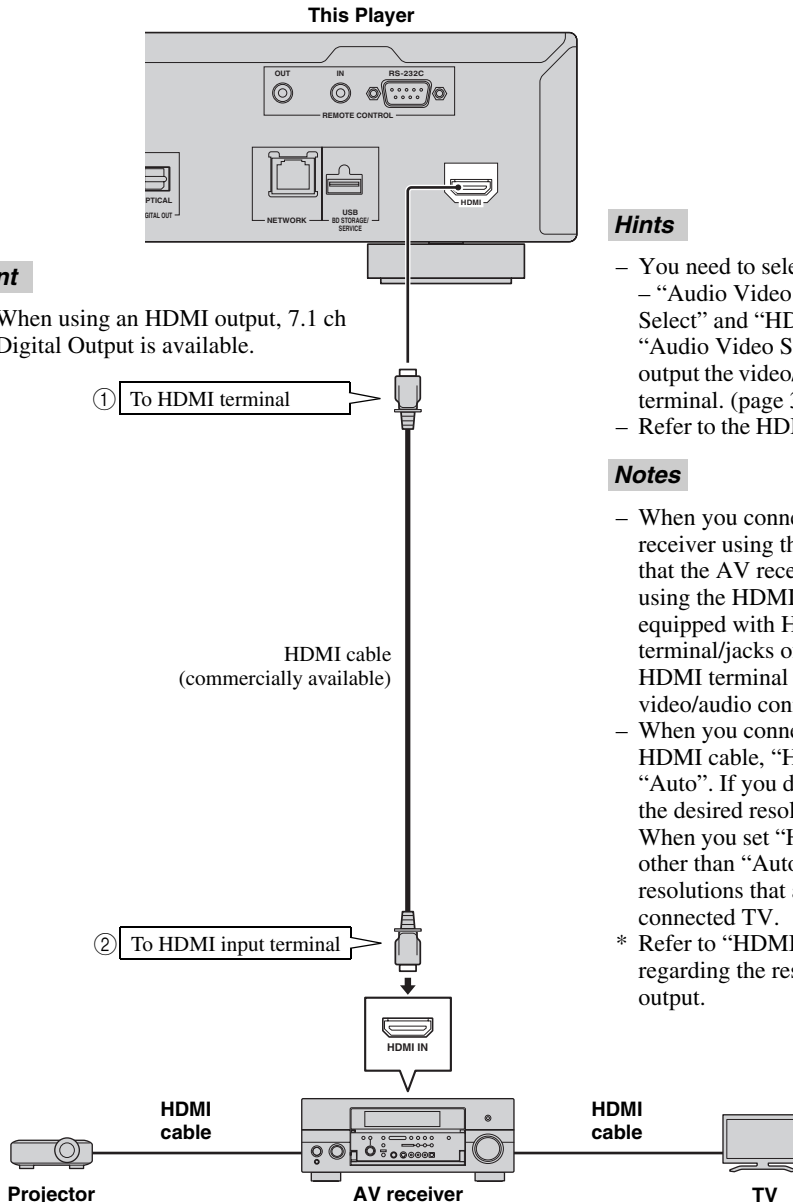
This Player

OUT IN RS-232C

REMOTE CONTROL

OPTICAL
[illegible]GITAL OUT

NETWORK

USB
BD STORAGE/
SERVICE

HDMI

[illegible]nt

When using an HDMI output, 7.1 ch Digital Output is available.

① To HDMI terminal

HDMI cable
(commercially available)

② To HDMI input terminal

HDMI IN

HDMI cable

HDMI cable

Projector

AV receiver

TV

Hints

– You need to sele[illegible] – "Audio Video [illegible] Select" and "HD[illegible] "Audio Video S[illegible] output the video/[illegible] terminal. (page 3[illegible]
– Refer to the HDI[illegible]

Notes

– When you conn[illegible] receiver using th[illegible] that the AV rece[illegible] using the HDMI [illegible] equipped with H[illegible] terminal/jacks o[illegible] HDMI terminal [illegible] video/audio con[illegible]
– When you conn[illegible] HDMI cable, "H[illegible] "Auto". If you d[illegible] the desired resol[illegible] When you set "H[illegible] other than "Auto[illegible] resolutions that a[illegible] connected TV.
* Refer to "HDMI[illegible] regarding the res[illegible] output.